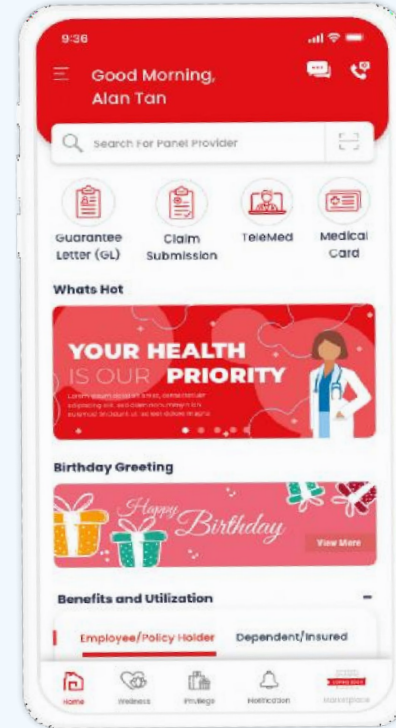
9:36

Good Morning,
Alan Tan

Search For Panel Provider

Guarantee Letter (GL)

Claim Submission

TeleMed

Medical Card

Whats Hot

YOUR HEALTH IS OUR PRIORITY

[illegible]

Birthday Greeting

Happy Birthday

View More

Benefits and Utilization

-

Employee/Policy Holder

Dependent/Insured

Home

Wellness

Privilege

Notification

Marketplace